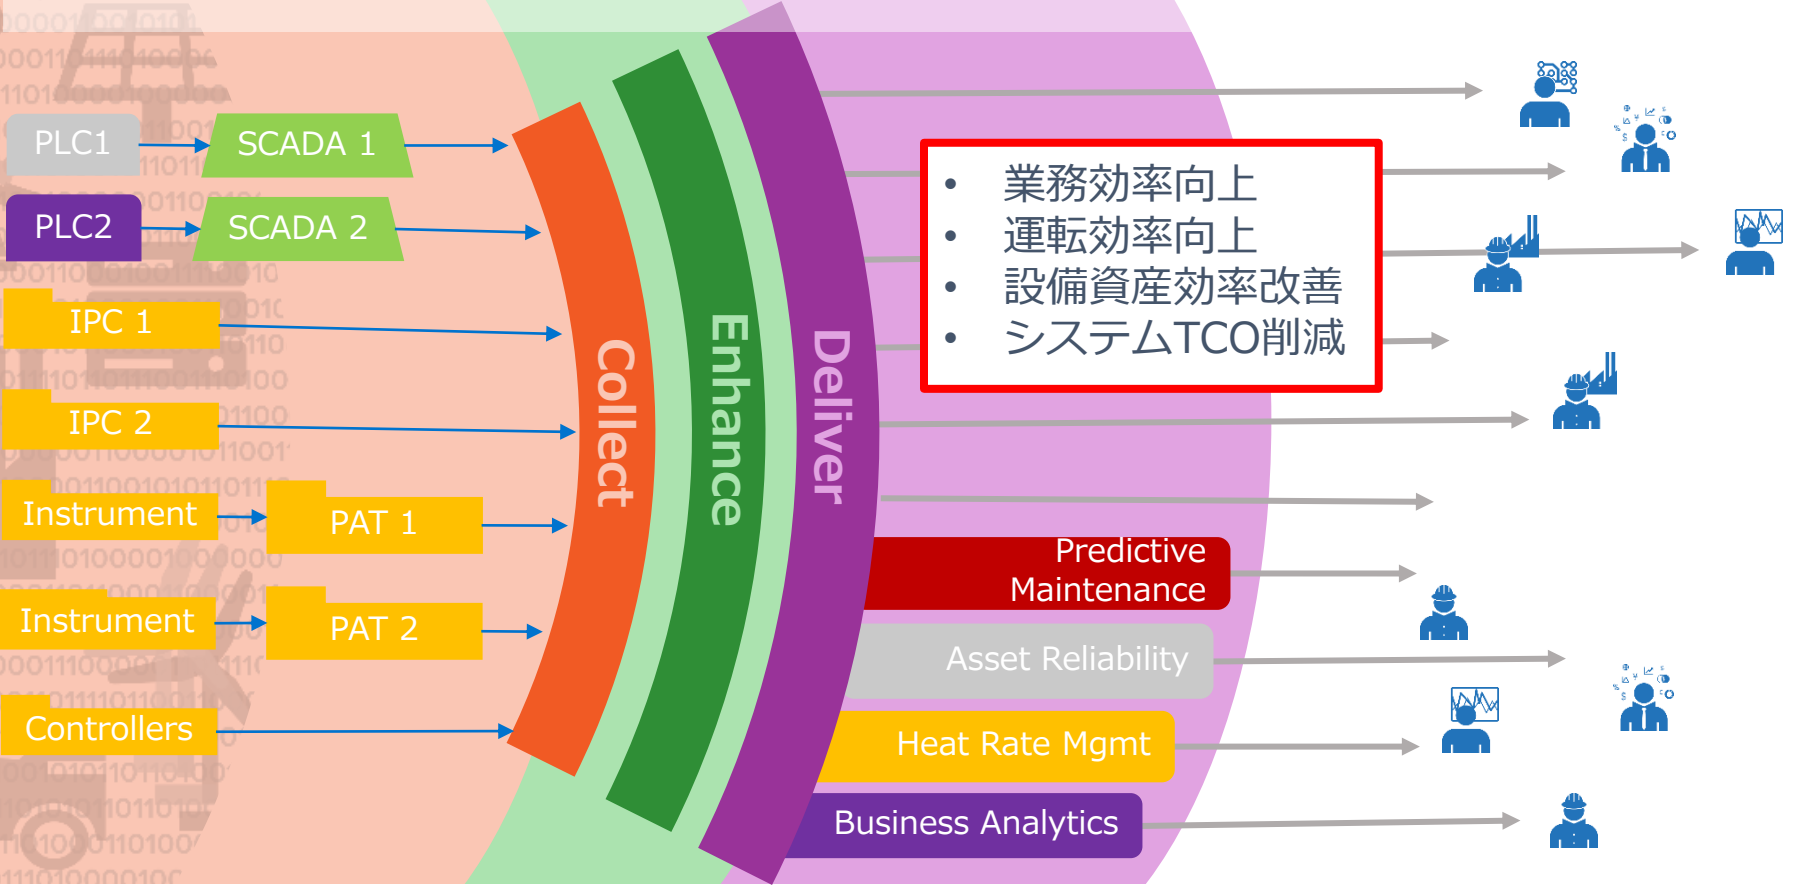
PLC1

SCADA 1

PLC2

SCADA 2

IPC 1

IPC 2

Instrument

PAT 1

Instrument

PAT 2

Controllers

Collect

Enhance

Deliver

- 業務効率向上
- 運転効率向上
- 設備資産効率改善
- システムTCO削減

Predictive Maintenance

Asset Reliability

Heat Rate Mgmt

Business Analytics